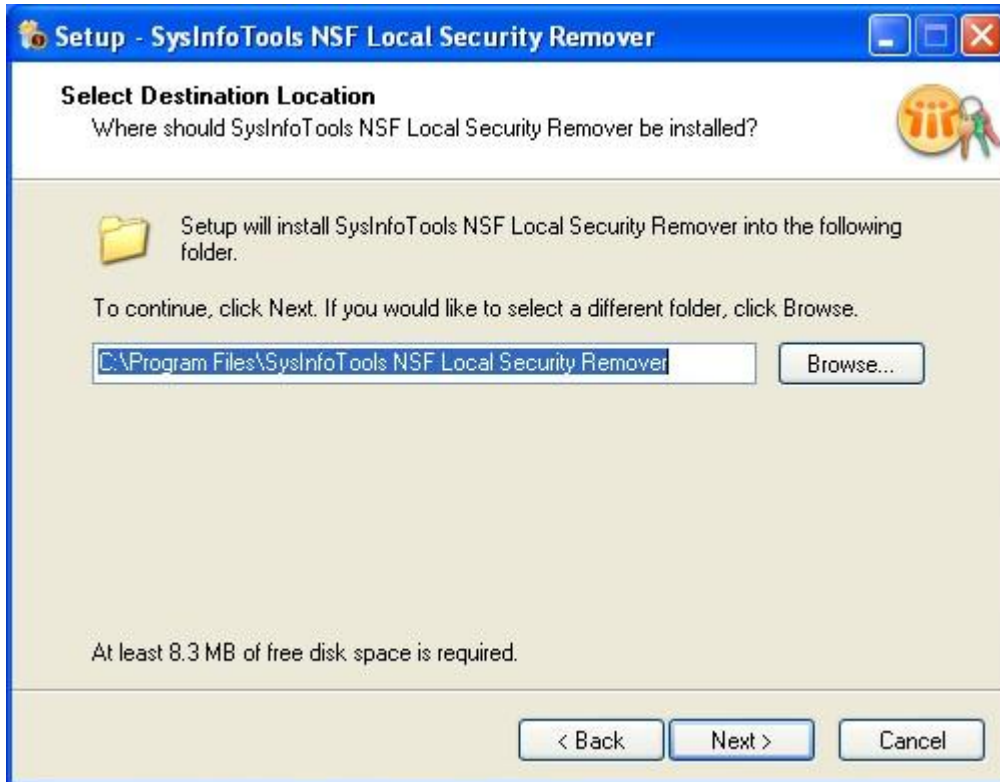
Setup - SysInfoTools NSF Local Security Remover

Select Destination Location
Where should SysInfoTools NSF Local Security Remover be installed?

Setup will install SysInfoTools NSF Local Security Remover into the following folder.

To continue, click Next. If you would like to select a different folder, click Browse.

C:\Program Files\SysInfoTools NSF Local Security Remover

Browse...

At least 8.3 MB of free disk space is required.

< Back

Next >

Cancel